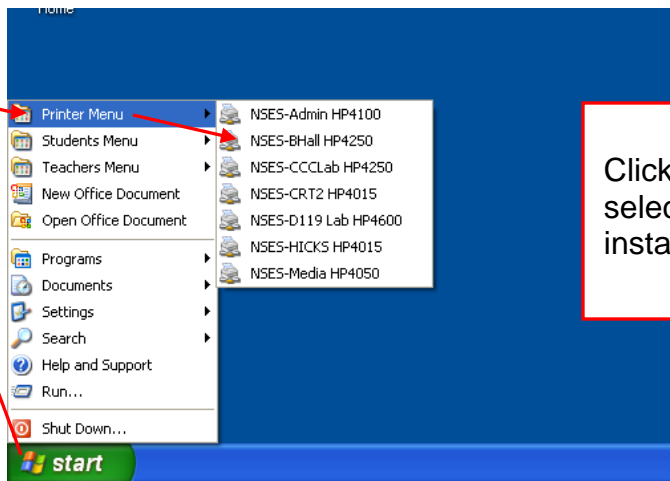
Home

Printer Menu
Students Menu
Teachers Menu
New Office Document
Open Office Document
Programs
Documents
Settings
Search
Help and Support
Run...
Shut Down...

start

NSES-Admin HP4100
NSES-BHall HP4250
NSES-CCCLab HP4250
NSES-CRT2 HP4015
NSES-D119 Lab HP4600
NSES-HICKS HP4015
NSES-Media HP4050

Click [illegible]
selec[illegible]
insta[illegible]